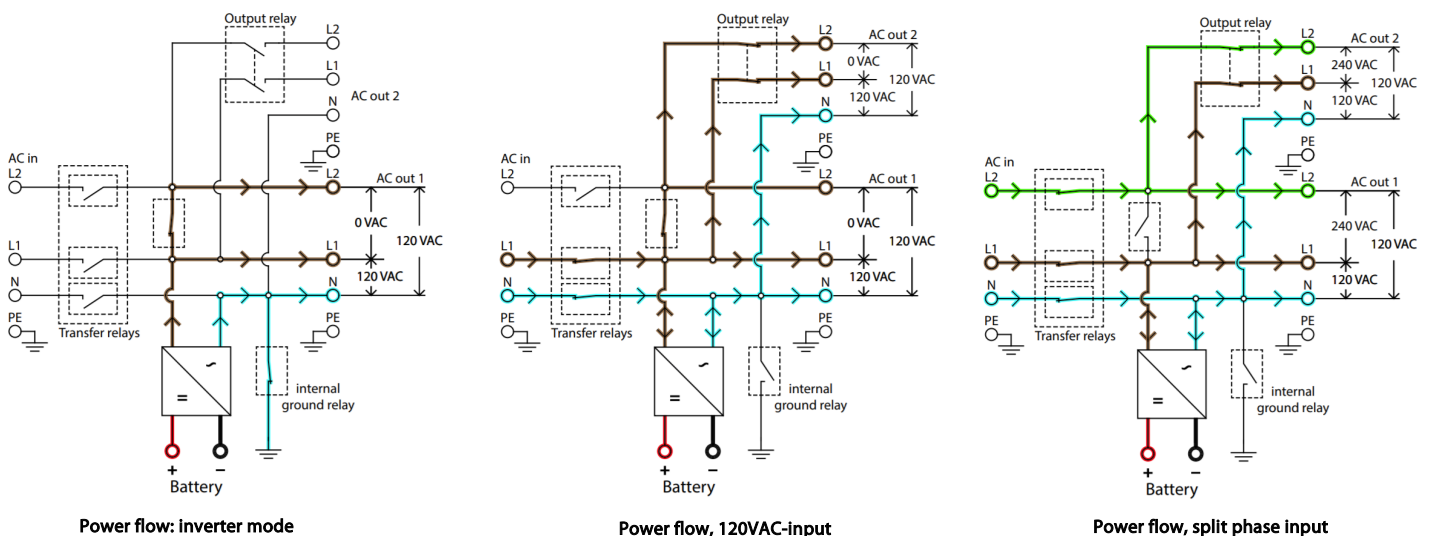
Output relay
L2
L1
N
AC out 2
PE
AC in
L2
AC out 1
L2
0 VAC
120 VAC
L1
L1
120 VAC
N
N
PE
PE
Transfer relays
~
=
internal ground relay
+
–
Battery

Power flow: inverter mode

Output relay
L2
AC out 2
L1
0 VAC
120 VAC
120 VAC
N
PE
AC in
L2
L2
AC out 1
0 VAC
120 VAC
L1
L1
120 VAC
N
N
PE
PE
Transfer relays
~
=
internal ground relay
+
–
Battery

Power flow, 120VAC-input

Output relay
L2
AC out 2
L1
240 VAC
120 VAC
120 VAC
N
PE
AC in
L2
L2
AC out 1
240 VAC
120 VAC
L1
L1
120 VAC
N
N
PE
PE
Transfer relays
~
=
internal ground relay
+
–
Battery

Power flow, split phase input